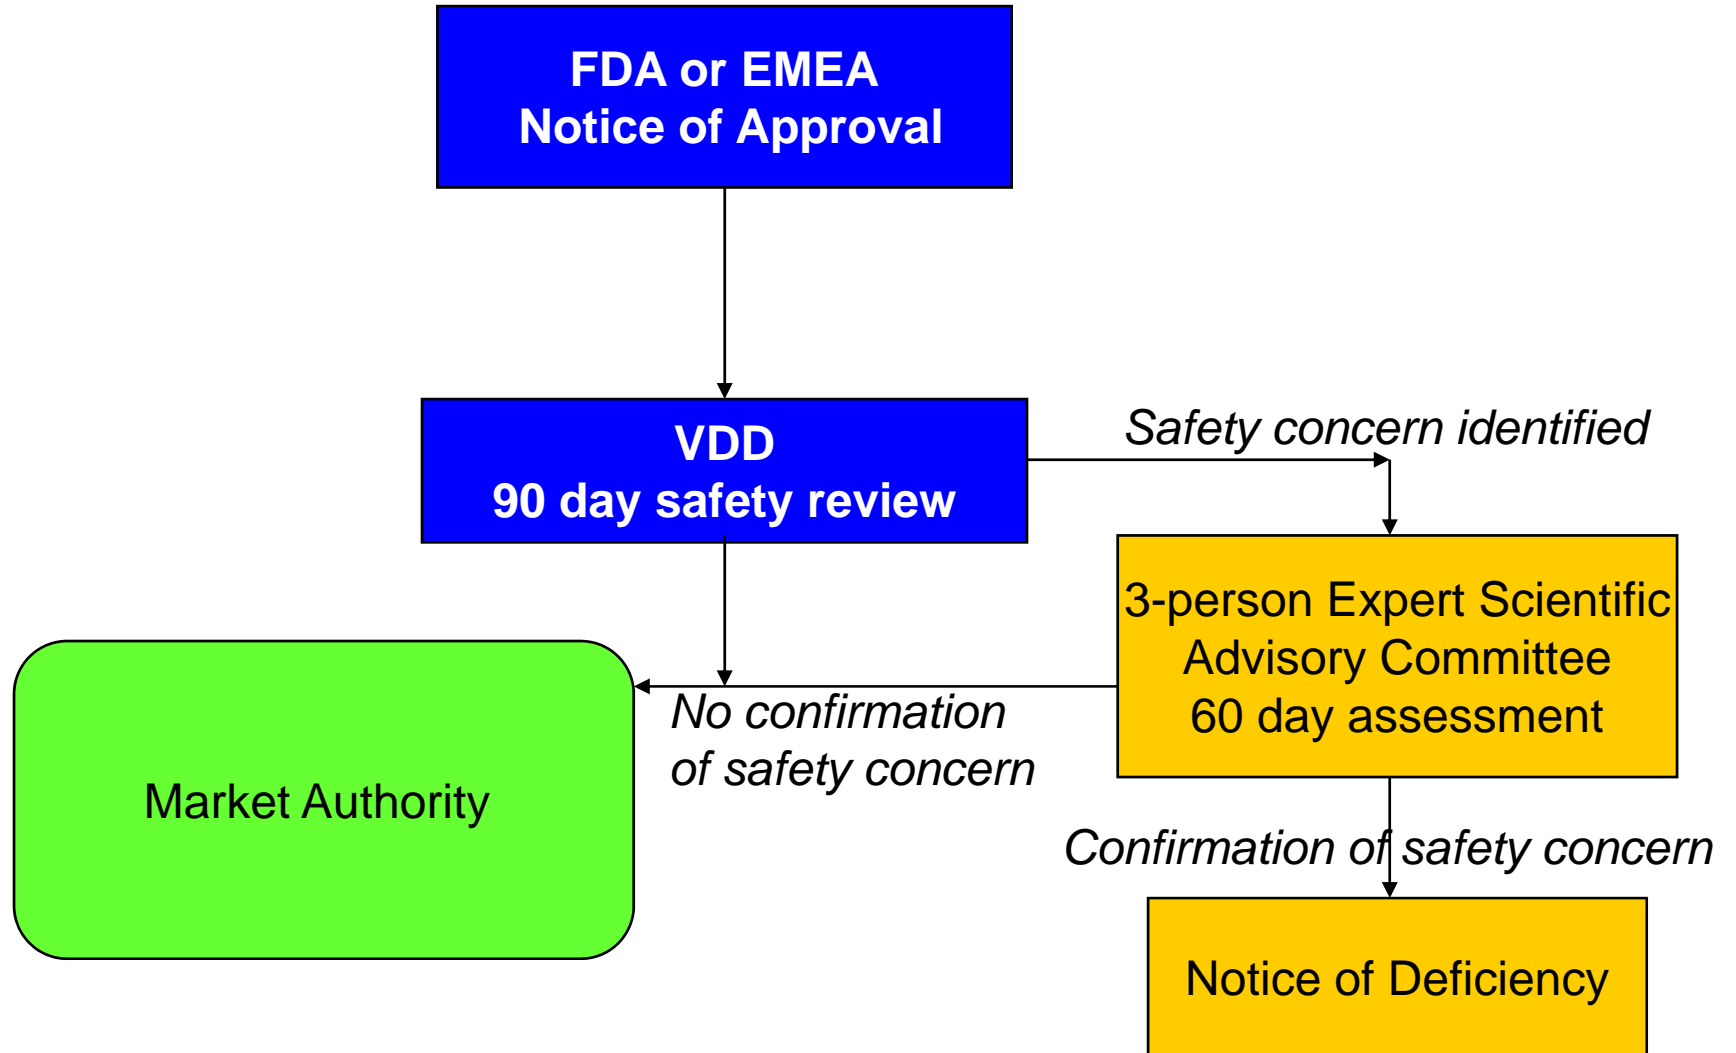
FDA or EMEA
Notice of Approval

VDD
90 day safety review

Safety concern identified

3-person Expert Scientific Advisory Committee
60 day assessment

Market Authority

No confirmation of safety concern

Confirmation of safety concern

Notice of Deficiency